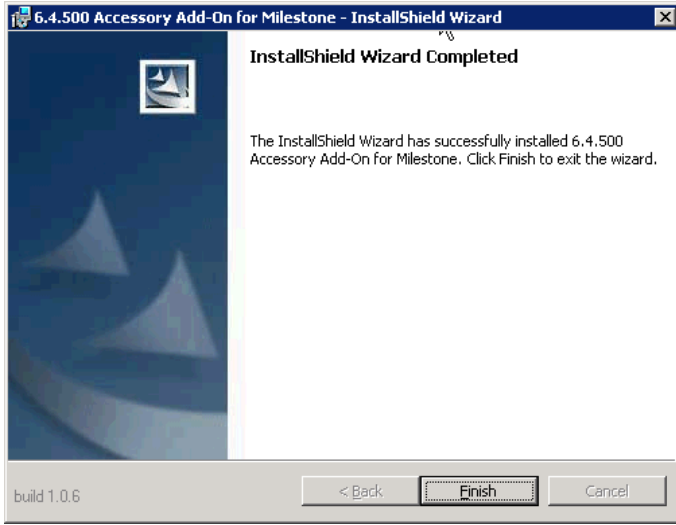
6.4.500 Accessory Add-On for Milestone - InstallShield Wizard

InstallShield Wizard Completed

The InstallShield Wizard has successfully installed 6.4.500 Accessory Add-On for Milestone. Click Finish to exit the wizard.

build 1.0.6

< Back

Finish

Cancel